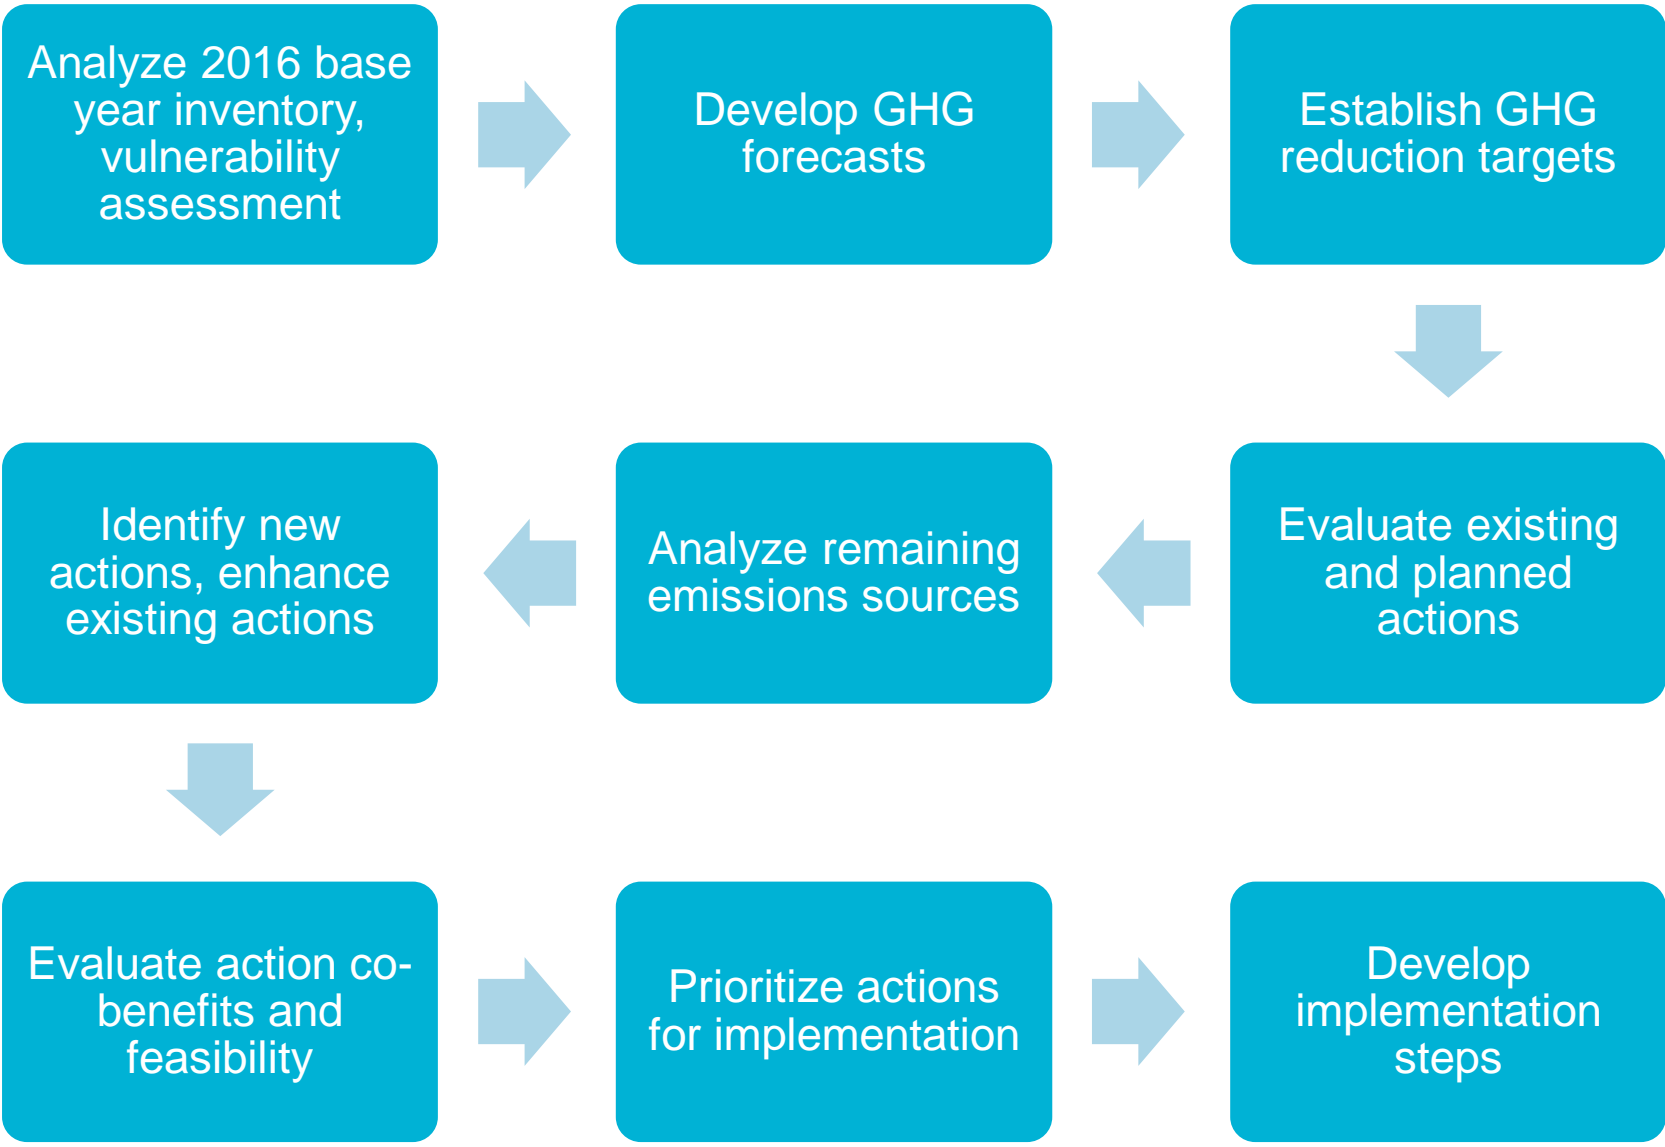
Analyze 2016 base year inventory, vulnerability assessment

Develop GHG forecasts

Establish GHG reduction targets

Evaluate existing and planned actions

Analyze remaining emissions sources

Identify new actions, enhance existing actions

Evaluate action co-benefits and feasibility

Prioritize actions for implementation

Develop implementation steps